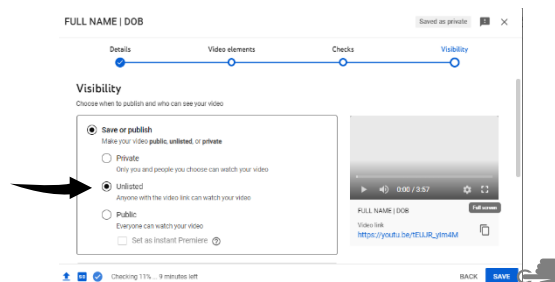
FULL NAME | DOB

Saved as private

Details

Video elements

Checks

Visibility

Visibility

Choose when to publish and who can see your video

Save or publish

Make your video **public**, **unlisted**, or **private**

Private

Only you and people you choose can watch your video

Unlisted

Anyone with the video link can watch your video

Public

Everyone can watch your video

Set as instant Premiere

0:00 / 3:57

Full screen

FULL NAME | DOB

Video link

https://youtu.be/tEUJR_ylm4M

Checking 11% ... 9 minutes left

BACK

SAVE